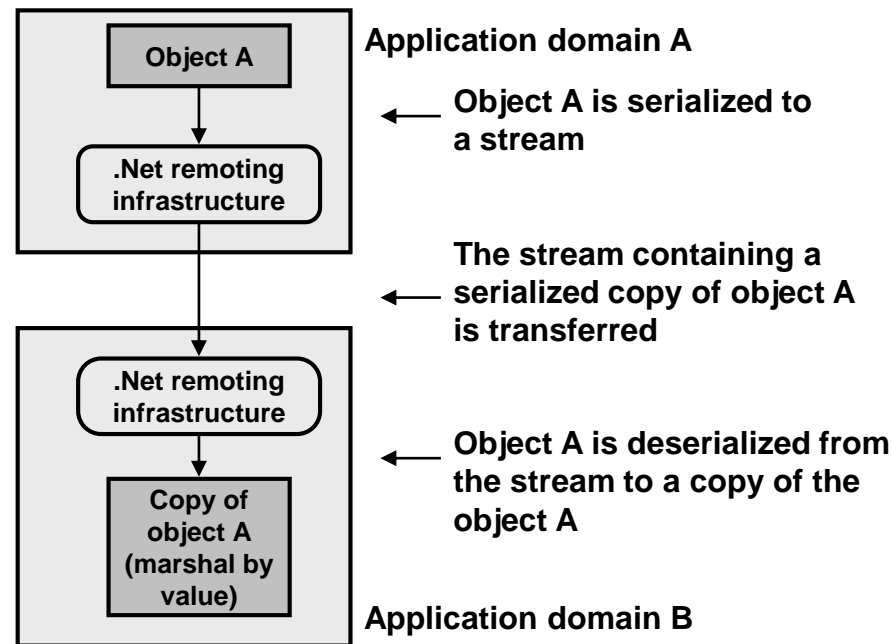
Object A

Application domain A

Object A is serialized to a stream

.Net remoting infrastructure

The stream containing a serialized copy of object A is transferred

.Net remoting infrastructure

Object A is deserialized from the stream to a copy of the object A

Copy of object A (marshal by value)

Application domain B